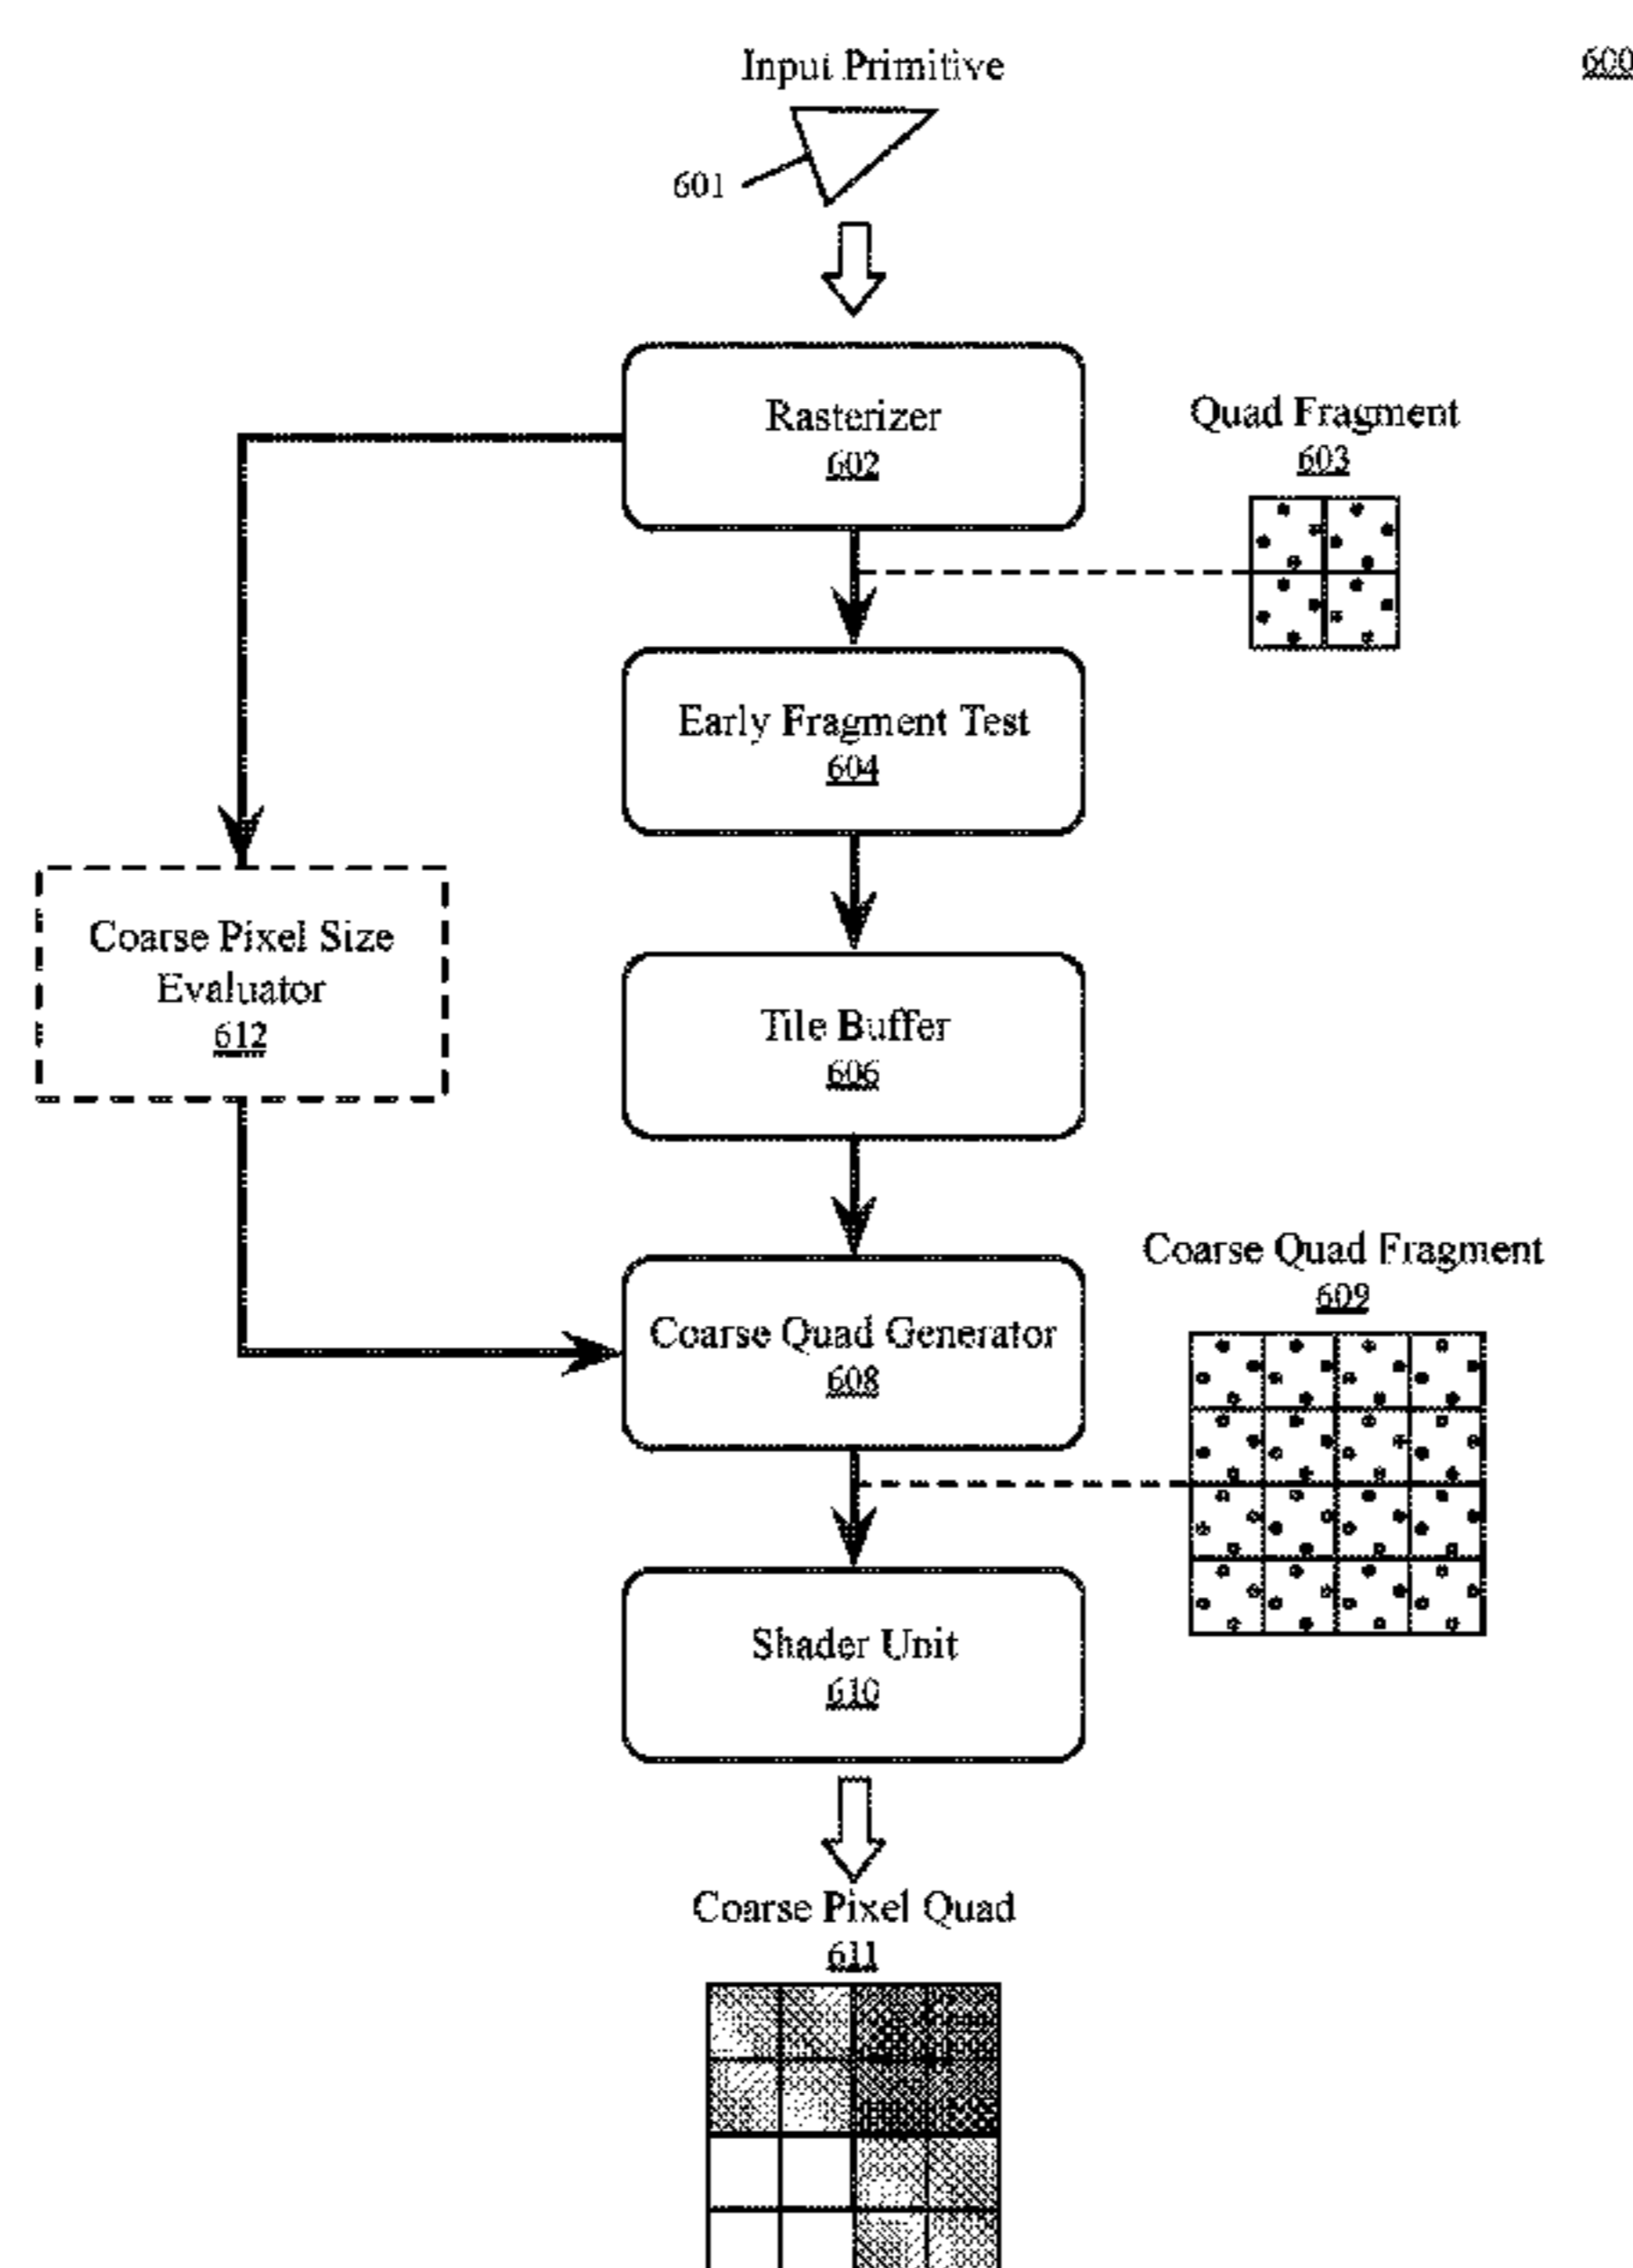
600

Input Primitive

601

Rasterizer
602

Quad Fragment
603

Early Fragment Test
604

Coarse Pixel Size Evaluator
612

Tile Buffer
606

Coarse Quad Fragment
609

Coarse Quad Generator
608

Shader Unit
610

Coarse Pixel Quad
611